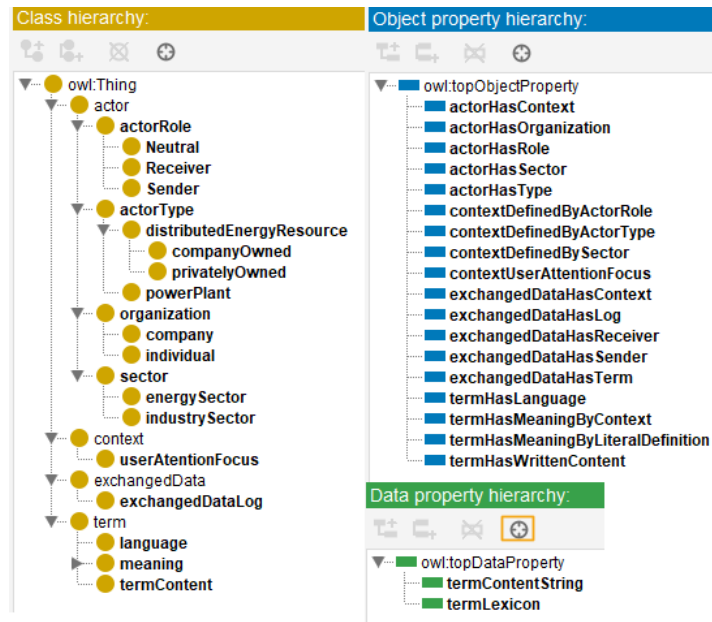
Class hierarchy:

owl:Thing
actor
actorRole
Neutral
Receiver
Sender
actorType
distributedEnergyResource
companyOwned
privatelyOwned
powerPlant
organization
company
individual
sector
energySector
industrySector
context
userAtentionFocus
exchangedData
exchangedDataLog
term
language
meaning
termContent

Object property hierarchy:

owl:topObjectProperty
actorHasContext
actorHasOrganization
actorHasRole
actorHasSector
actorHasType
contextDefinedByActorRole
contextDefinedByActorType
contextDefinedBySector
contextUserAttentionFocus
exchangedDataHasContext
exchangedDataHasLog
exchangedDataHasReceiver
exchangedDataHasSender
exchangedDataHasTerm
termHasLanguage
termHasMeaningByContext
termHasMeaningByLiteralDefinition
termHasWrittenContent

Data property hierarchy:

owl:topDataProperty
termContentString
termLexicon